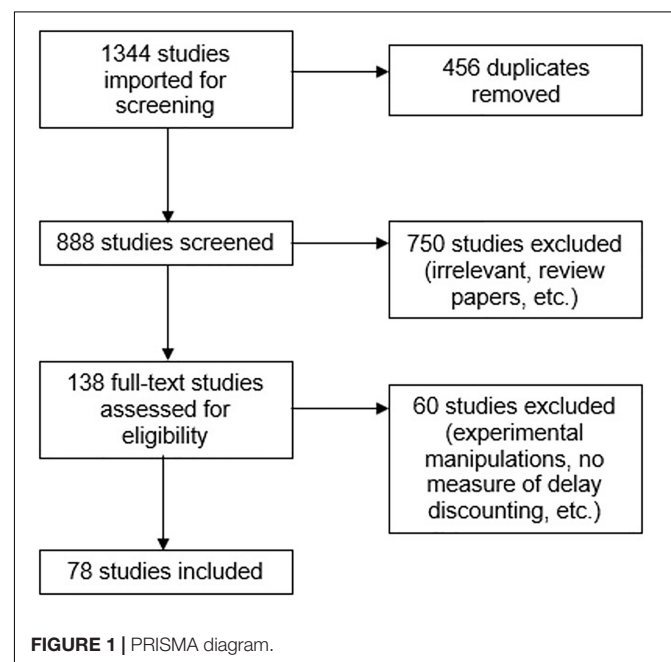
1344 studies imported for screening

456 duplicates removed

888 studies screened

750 studies excluded (irrelevant, review papers, etc.)

138 full-text studies assessed for eligibility

60 studies excluded (experimental manipulations, no measure of delay discounting, etc.)

78 studies included

**FIGURE 1 |** PRISMA diagram.